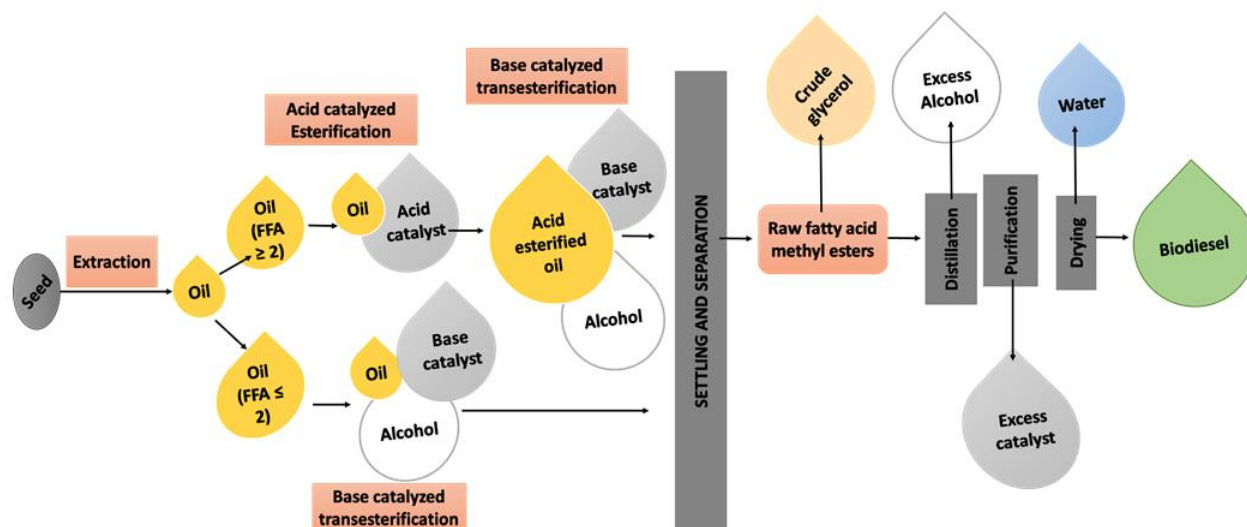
Seed

Extraction

Oil

Oil (FFA ≥ 2)

Acid catalyzed Esterification

Oil

Acid catalyst

Base catalyzed transesterification

Acid esterified oil

Base catalyst

Alcohol

Oil (FFA ≤ 2)

Oil

Base catalyst

Alcohol

Base catalyzed transesterification

SETTLING AND SEPARATION

Crude glycerol

Raw fatty acid methyl esters

Excess Alcohol

Distillation

Purification

Excess catalyst

Water

Drying

Biodiesel